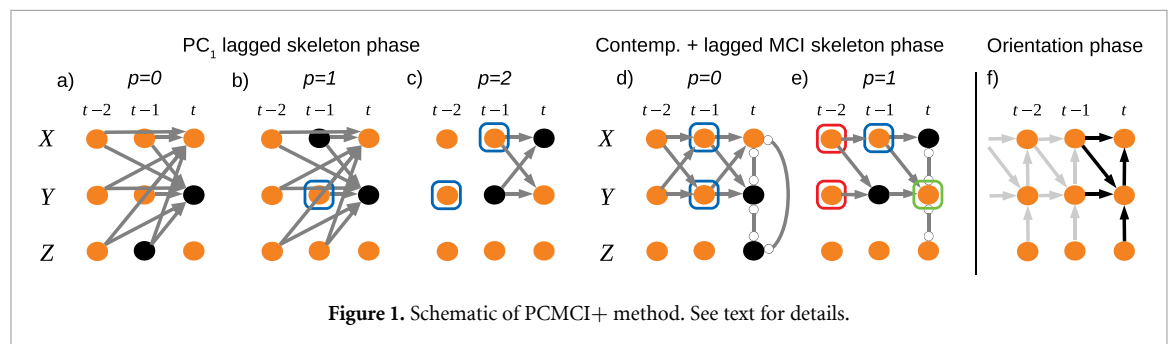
PC$_1$ lagged skeleton phase

Contemp. + lagged MCI skeleton phase

Orientation phase

a) $p=0$

b) $p=1$

c) $p=2$

d) $p=0$

e) $p=1$

f)

$t-2$ $t-1$ $t$

$t-2$ $t-1$ $t$

$t-2$ $t-1$ $t$

$t-2$ $t-1$ $t$

$t-2$ $t-1$ $t$

$t-2$ $t-1$ $t$

$X$

$Y$

$Z$

$X$

$Y$

$Z$

**Figure 1.** Schematic of PCMCI+ method. See text for details.